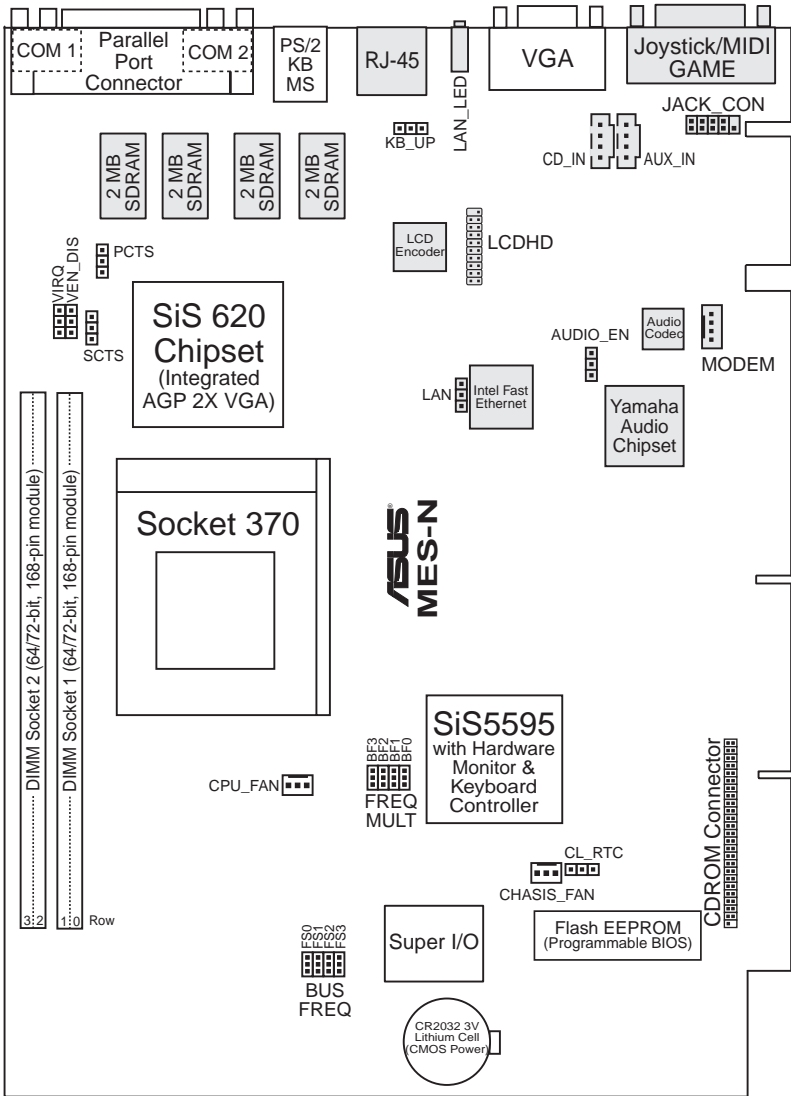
COM 1
Parallel Port Connector
COM 2
PS/2 KB MS
RJ-45
LAN_LED
VGA
Joystick/MIDI GAME
JACK_CON
KB_UP
CD_IN
AUX_IN
2 MB SDRAM
2 MB SDRAM
2 MB SDRAM
2 MB SDRAM
LCD Encoder
LCDHD
PCTS
VIRQ
VEN_DIS
SCTS
SiS 620 Chipset (Integrated AGP 2X VGA)
Audio Codec
AUDIO_EN
MODEM
LAN
Intel Fast Ethernet
Yamaha Audio Chipset
DIMM Socket 2 (64/72-bit, 168-pin module)
DIMM Socket 1 (64/72-bit, 168-pin module)
Socket 370
ASUS
MES-N
SiS5595 with Hardware Monitor & Keyboard Controller
BF3
BF2
BF1
BF0
FREQ MULT
CPU_FAN
CDROM Connector
CL_RTC
CHASIS_FAN
3 2
1 0
Row
FS0
FS1
FS2
FS3
BUS FREQ
Super I/O
Flash EEPROM (Programmable BIOS)
CR2032 3V Lithium Cell (CMOS Power)